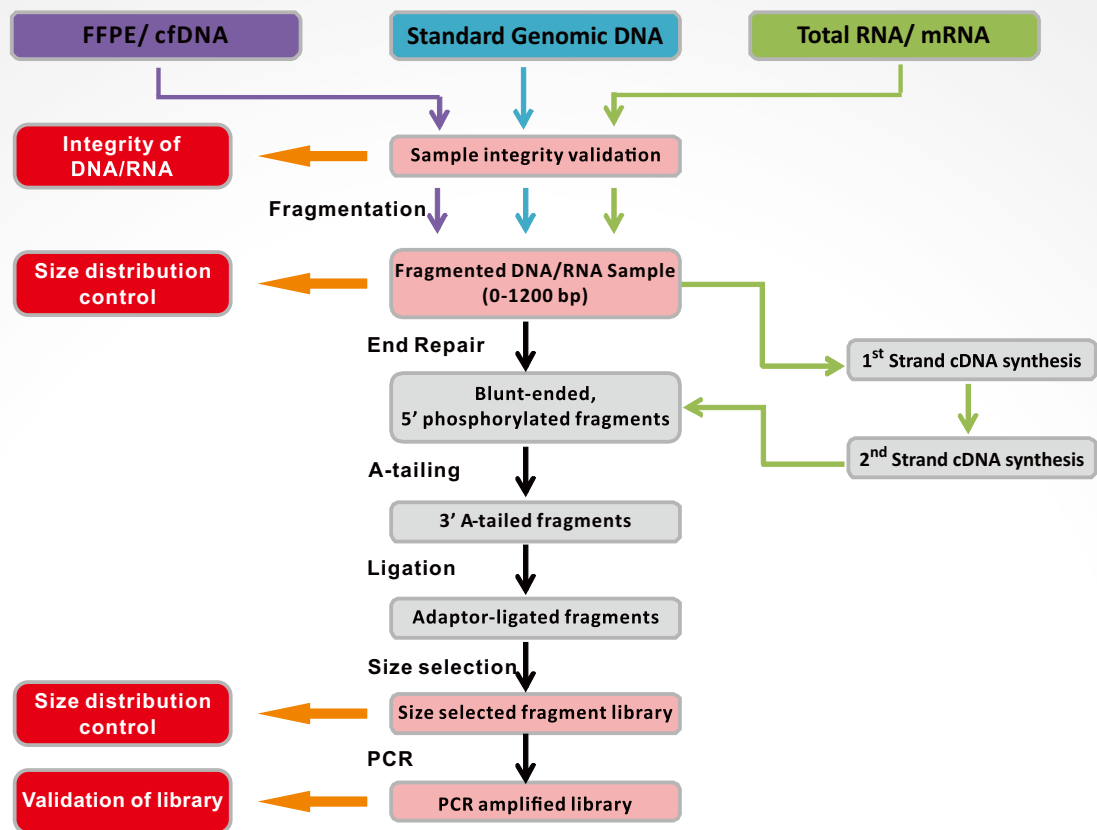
FFPE/ cfDNA

Standard Genomic DNA

Total RNA/ mRNA

Integrity of DNA/RNA

Sample integrity validation

Fragmentation

Size distribution control

Fragmented DNA/RNA Sample (0-1200 bp)

End Repair

$1^{st}$ Strand cDNA synthesis

Blunt-ended, 5’ phosphorylated fragments

$2^{nd}$ Strand cDNA synthesis

A-tailing

3’ A-tailed fragments

Ligation

Adaptor-ligated fragments

Size selection

Size distribution control

Size selected fragment library

PCR

Validation of library

PCR amplified library